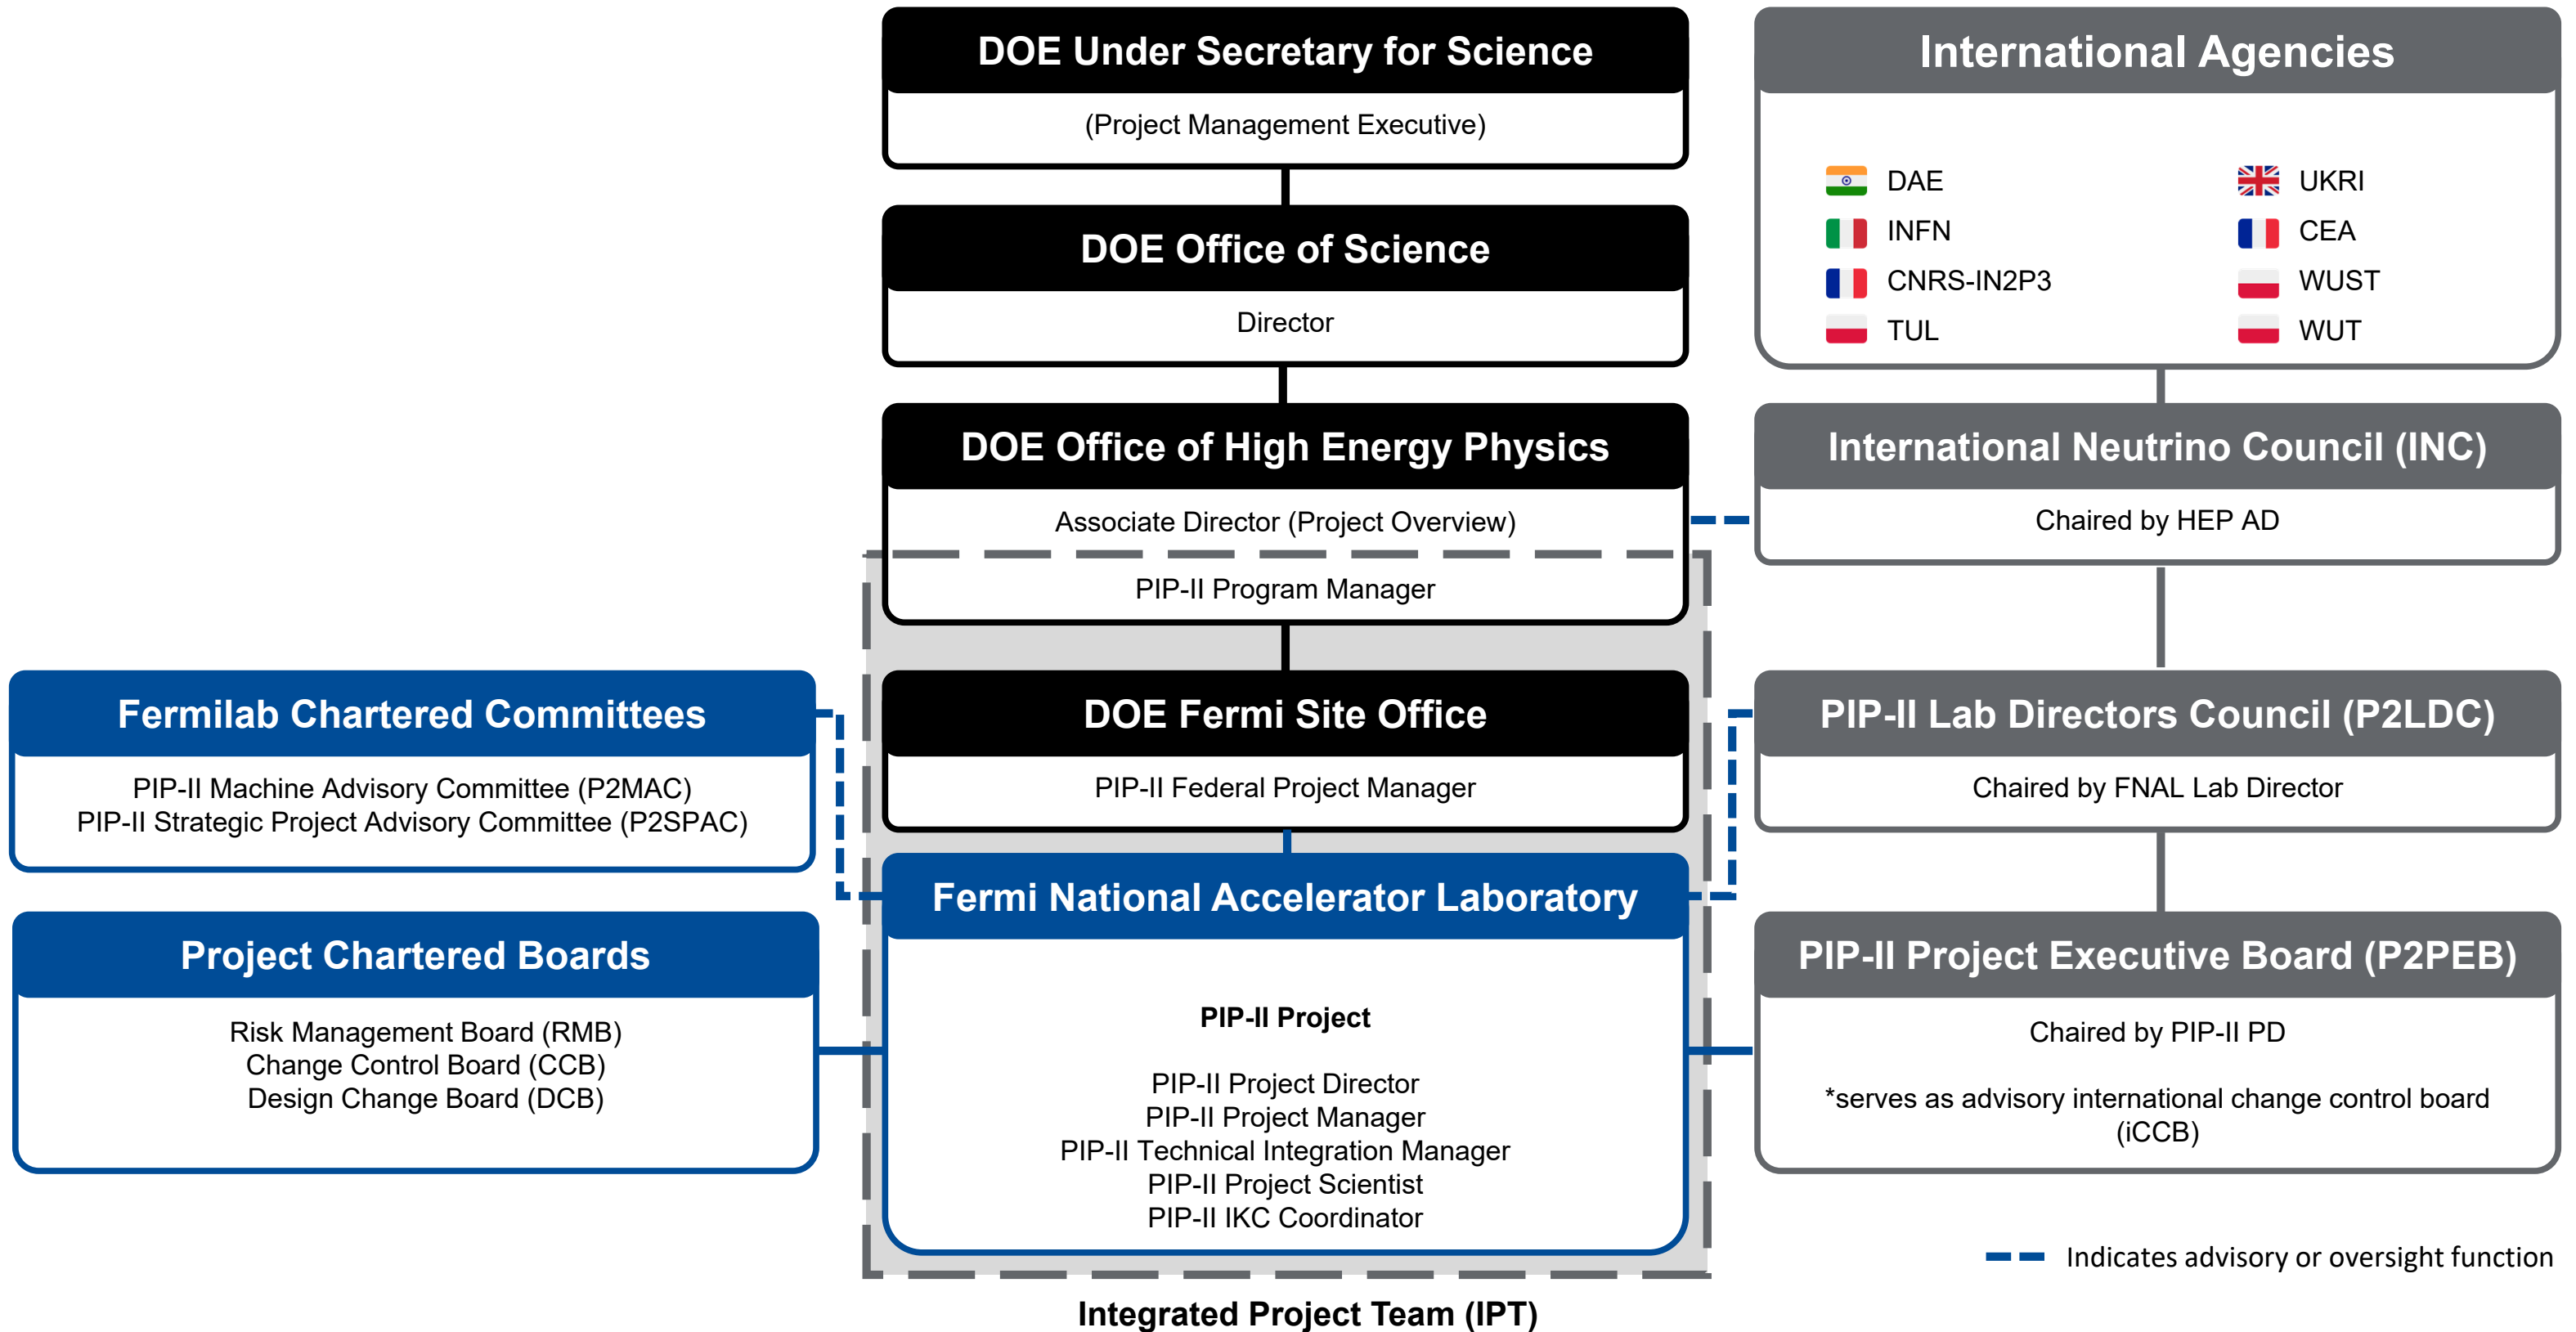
DOE Under Secretary for Science

(Project Management Executive)

DOE Office of Science

Director

DOE Office of High Energy Physics

Associate Director (Project Overview)

PIP-II Program Manager

DOE Fermi Site Office

PIP-II Federal Project Manager

Fermi National Accelerator Laboratory

**PIP-II Project**

PIP-II Project Director
PIP-II Project Manager
PIP-II Technical Integration Manager
PIP-II Project Scientist
PIP-II IKC Coordinator

Integrated Project Team (IPT)

International Agencies

DAE
INFN
CNRS-IN2P3
TUL
UKRI
CEA
WUST
WUT

International Neutrino Council (INC)

Chaired by HEP AD

PIP-II Lab Directors Council (P2LDC)

Chaired by FNAL Lab Director

PIP-II Project Executive Board (P2PEB)

Chaired by PIP-II PD

*serves as advisory international change control board (iCCB)

Fermilab Chartered Committees

PIP-II Machine Advisory Committee (P2MAC)
PIP-II Strategic Project Advisory Committee (P2SPAC)

Project Chartered Boards

Risk Management Board (RMB)
Change Control Board (CCB)
Design Change Board (DCB)

Indicates advisory or oversight function